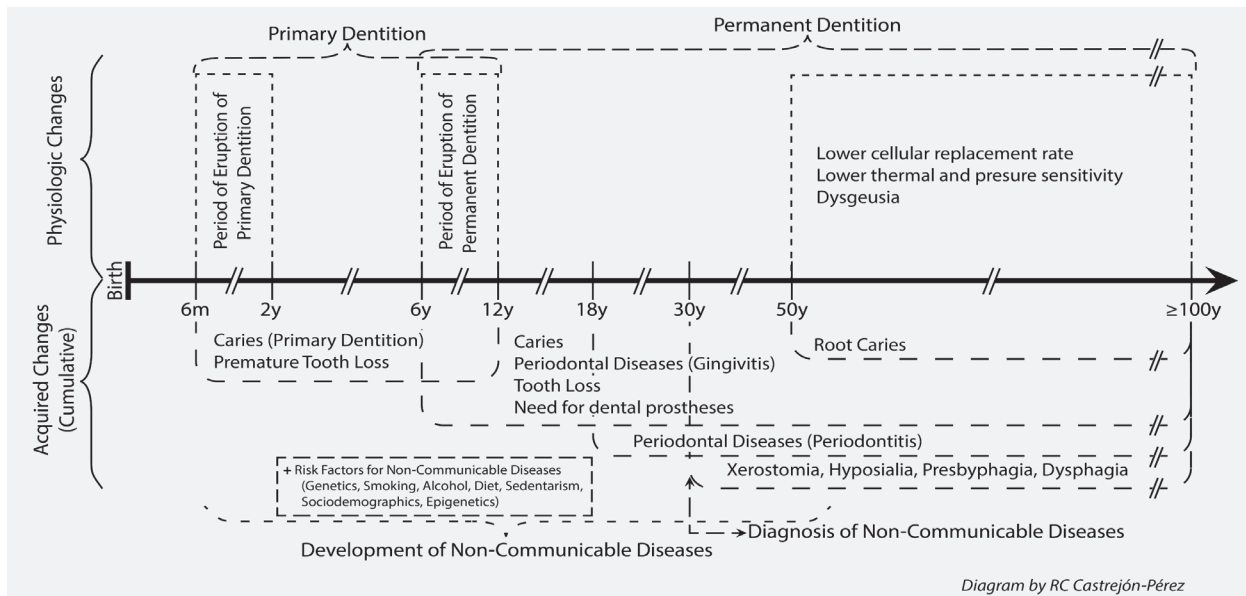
Primary Dentition

Permanent Dentition

Physiologic Changes

Period of Eruption of Primary Dentition

Period of Eruption of Permanent Dentition

Lower cellular replacement rate
Lower thermal and presure sensitivity
Dysgeusia

Birth

6m 2y 6y 12y 18y 30y 50y ≥100y

Acquired Changes (Cumulative)

Caries (Primary Dentition)
Premature Tooth Loss

Caries
Periodontal Diseases (Gingivitis)
Tooth Loss
Need for dental prostheses

Root Caries

Periodontal Diseases (Periodontitis)

+ Risk Factors for Non-Communicable Diseases (Genetics, Smoking, Alcohol, Diet, Sedentarism, Sociodemographics, Epigenetics)

Xerostomia, Hyposialia, Presbyphagia, Dysphagia

Diagnosis of Non-Communicable Diseases

Development of Non-Communicable Diseases

Diagram by RC Castrejón-Pérez